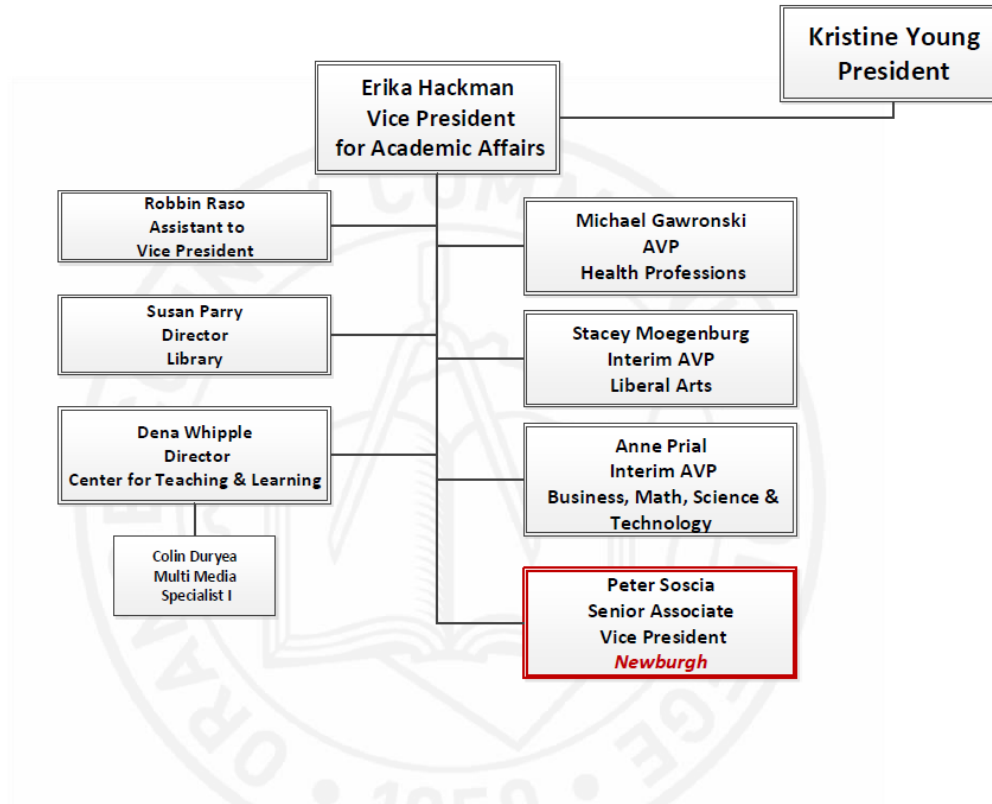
Kristine Young
President

Erika Hackman
Vice President
for Academic Affairs

Robbin Raso
Assistant to
Vice President

Michael Gawronski
AVP
Health Professions

Susan Parry
Director
Library

Stacey Moegenburg
Interim AVP
Liberal Arts

Dena Whipple
Director
Center for Teaching & Learning

Anne Prial
Interim AVP
Business, Math, Science & Technology

Colin Duryea
Multi Media
Specialist I

Peter Soscia
Senior Associate
Vice President
Newburgh